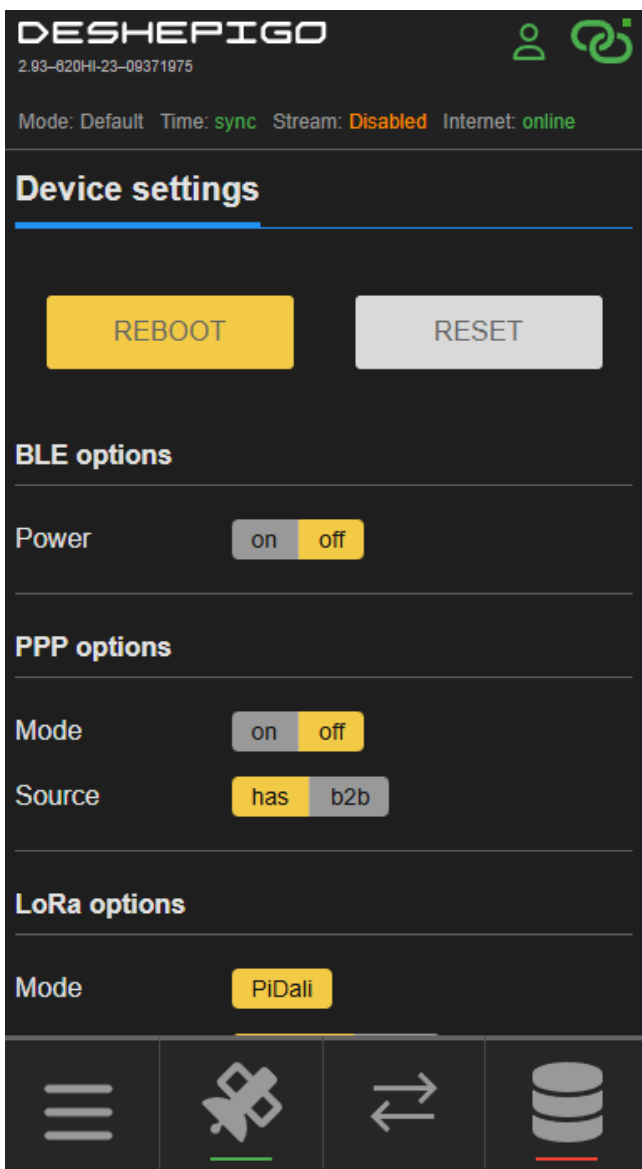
DESHEPIGO
2.93–620HI-23–09371975

Mode: Default Time: sync Stream: Disabled Internet: online

Device settings

REBOOT RESET

BLE options

Power on off

PPP options

Mode on off

Source has b2b

LoRa options

Mode PiDali